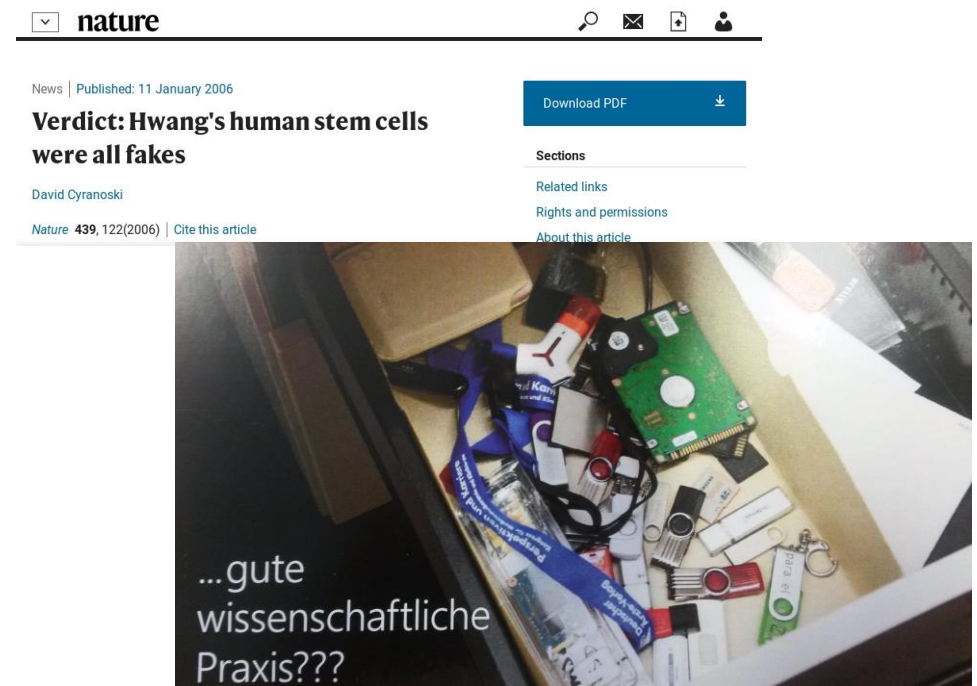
nature

News | Published: 11 January 2006

Verdict: Hwang's human stem cells were all fakes

David Cyranoski

*Nature* **439**, 122(2006) | Cite this article

Download PDF

Sections

Related links

Rights and permissions

About this article

...gute wissenschaftliche Praxis???